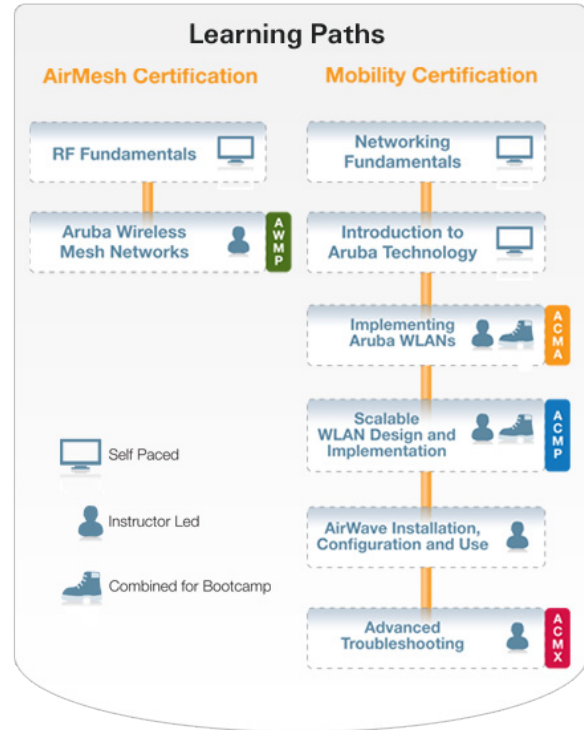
Learning Paths

AirMesh Certification

RF Fundamentals

Aruba Wireless Mesh Networks

AWMP

Self Paced

Instructor Led

Combined for Bootcamp

Mobility Certification

Networking Fundamentals

Introduction to Aruba Technology

Implementing Aruba WLANs

ACMA

Scalable WLAN Design and Implementation

ACMP

AirWave Installation, Configuration and Use

Advanced Troubleshooting

ACMX